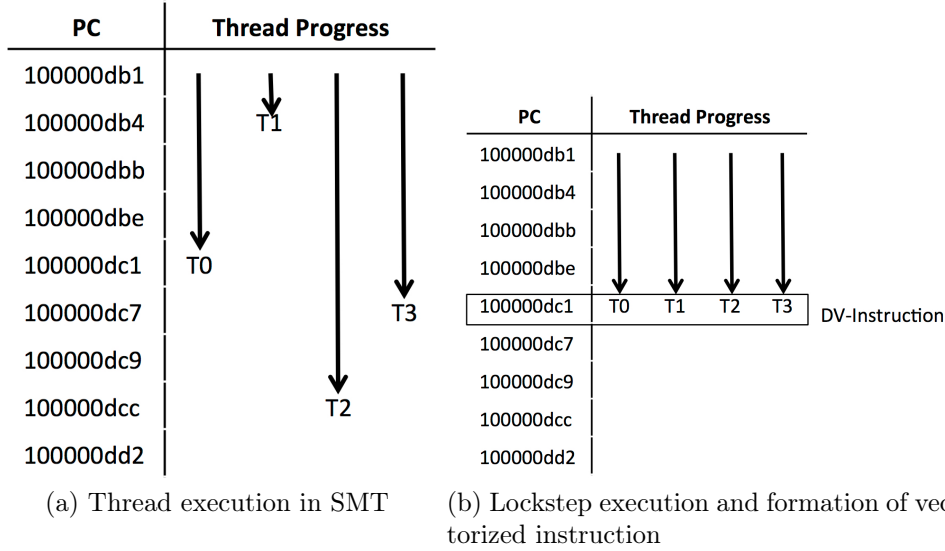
| PC | Thread Progress |
|---|---|
| 100000db1 | |
| 100000db4 | T1 |
| 100000dbb | |
| 100000dbe | |
| 100000dc1 | T0 |
| 100000dc7 | T3 |
| 100000dc9 | |
| 100000dcc | T2 |
| 100000dd2 | |

(a) Thread execution in SMT

| PC | Thread Progress |
|---|---|
| 100000db1 | |
| 100000db4 | |
| 100000dbb | |
| 100000dbe | |
| 100000dc1 | T0 T1 T2 T3 |
| 100000dc7 | |
| 100000dc9 | |
| 100000dcc | |
| 100000dd2 | |

DV-Instruction

(b) Lockstep execution and formation of vec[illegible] torized instruction